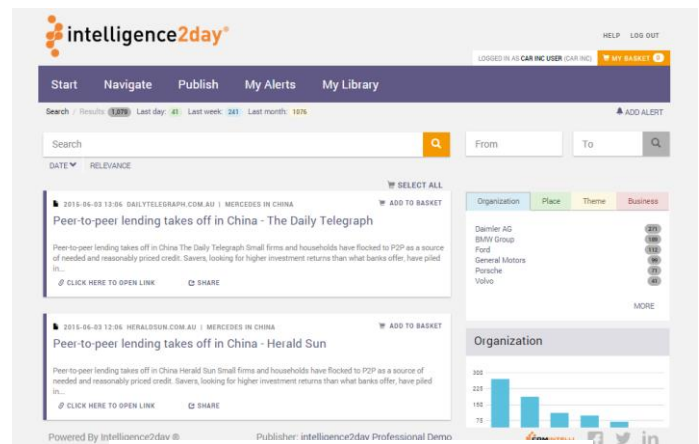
intelligence2day®

HELP LOG OUT

LOGGED IN AS CAR INC USER (CAR INC) MY BASKET 0

Start Navigate Publish My Alerts My Library

Search / Results 1,079 Last day: 41 Last week: 241 Last month: 1076

ADD ALERT

Search

From

To

DATE RELEVANCE

SELECT ALL

2015-06-03 13:06 DAILYTELEGRAPH.COM.AU | MERCEDES IN CHINA

ADD TO BASKET

Peer-to-peer lending takes off in China - The Daily Telegraph

Peer-to-peer lending takes off in China The Daily Telegraph Small firms and households have flocked to P2P as a source of needed and reasonably priced credit. Savers, looking for higher investment returns than what banks offer, have piled in...

CLICK HERE TO OPEN LINK

SHARE

2015-06-03 12:06 HERALDSUN.COM.AU | MERCEDES IN CHINA

ADD TO BASKET

Peer-to-peer lending takes off in China - Herald Sun

Peer-to-peer lending takes off in China Herald Sun Small firms and households have flocked to P2P as a source of needed and reasonably priced credit. Savers, looking for higher investment returns than what banks offer, have piled in...

CLICK HERE TO OPEN LINK

SHARE

| Organization | Place | Theme | Business |
|---|---|---|---|

| | |
|---|---|
| Daimler AG | 271 |
| BMW Group | 149 |
| Ford | 113 |
| General Motors | 96 |
| Porsche | 71 |
| Volvo | 41 |

MORE

Organization

300
225
150
75

Powered By Intelligence2day ®

Publisher: intelligence2day Professional Demo